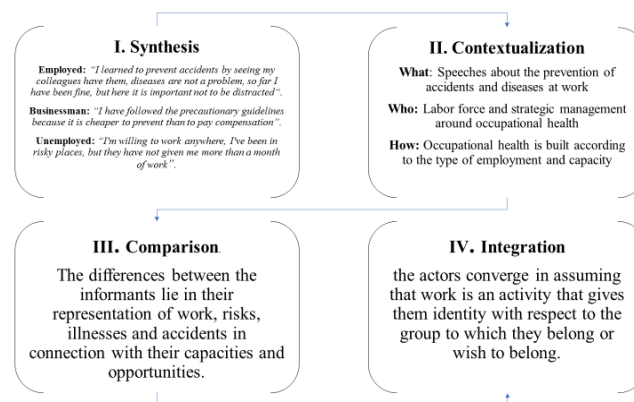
I. Synthesis

Employed: "I learned to prevent accidents by seeing my colleagues have them, diseases are not a problem, so far I have been fine, but here it is important not to be distracted".

Businessman: "I have followed the precautionary guidelines because it is cheaper to prevent than to pay compensation".

Unemployed: "I'm willing to work anywhere, I've been in risky places, but they have not given me more than a month of work".

II. Contextualization

What: Speeches about the prevention of accidents and diseases at work

Who: Labor force and strategic management around occupational health

How: Occupational health is built according to the type of employment and capacity

III. Comparison.

The differences between the informants lie in their representation of work, risks, illnesses and accidents in connection with their capacities and opportunities.

IV. Integration

the actors converge in assuming that work is an activity that gives them identity with respect to the group to which they belong or wish to belong.